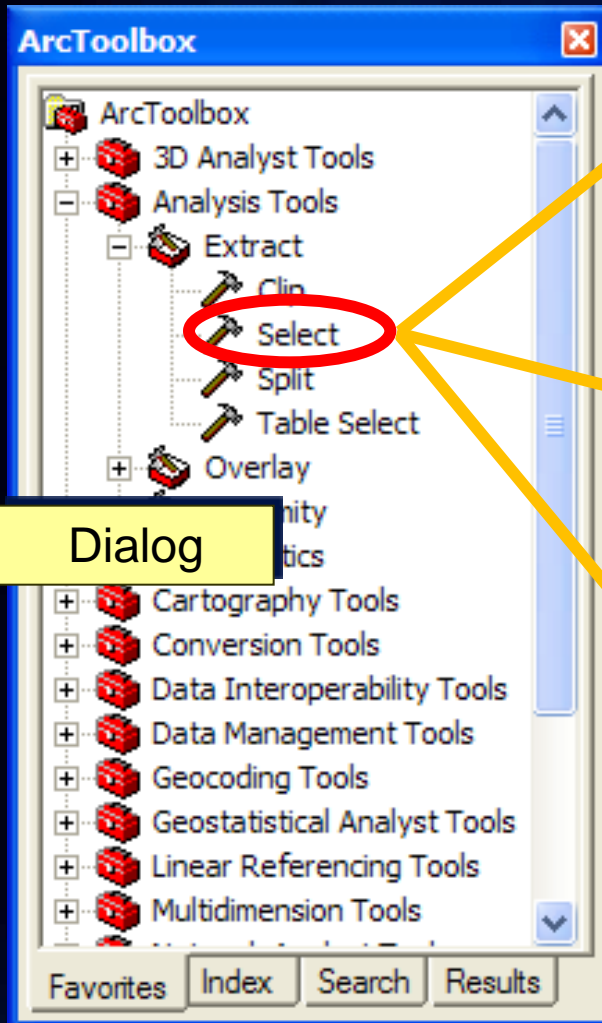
ArcToolbox

ArcToolbox
3D Analyst Tools
Analysis Tools
Extract
Clip
Select
Split
Table Select
Overlay
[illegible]nity
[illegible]tics
Cartography Tools
Conversion Tools
Data Interoperability Tools
Data Management Tools
Geocoding Tools
Geostatistical Analyst Tools
Linear Referencing Tools
Multidimension Tools
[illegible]

Dialog

Favorites
Index
Search
Results